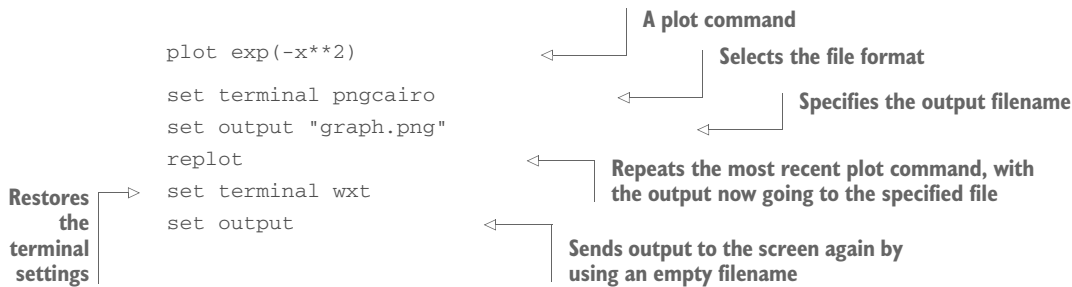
A plot command

plot exp(-x**2)

Selects the file format

set terminal pngcairo

Specifies the output filename

set output "graph.png"

replot

Repeats the most recent plot command, with the output now going to the specified file

Restores the terminal settings

set terminal wxt

set output

Sends output to the screen again by using an empty filename